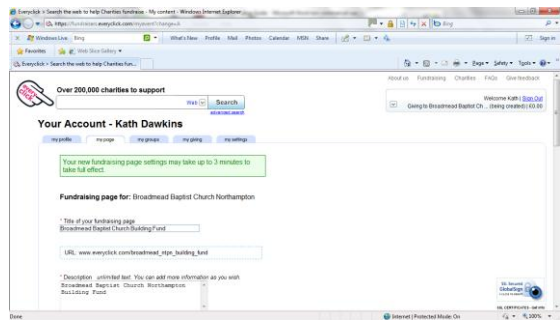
Everyclick > Search the web to help Charities fundraise - My content - Windows Internet Explorer

https://fundraisers.everyclick.com/myevent/change.lk

Bing

Windows Live Bing What's New Profile Mail Photos Calendar MSN Share Sign in

Favorites Web Slice Gallery

Everyclick > Search the web to help Charities fun...

Page Safety Tools

About us Fundraising Charities FAQs Give feedback

Over 200,000 charities to support

Web Search

advanced search

Welcome Kath | Sign Out

Giving to Broadmead Baptist Ch... (being created) | £0.00

Your Account - Kath Dawkins

my profile my page my groups my giving my settings

Your new fundraising page settings may take up to 3 minutes to take full effect.

Fundraising page for: Broadmead Baptist Church Northampton

* Title of your fundraising page

Broadmead Baptist Church Building Fund

URL: www.everyclick.com/broadmead_ntpn_building_fund

* Description unlimited text. You can add more information as you wish.

Broadmead Baptist Church Northampton Building Fund

Done

Internet | Protected Mode: On

100%